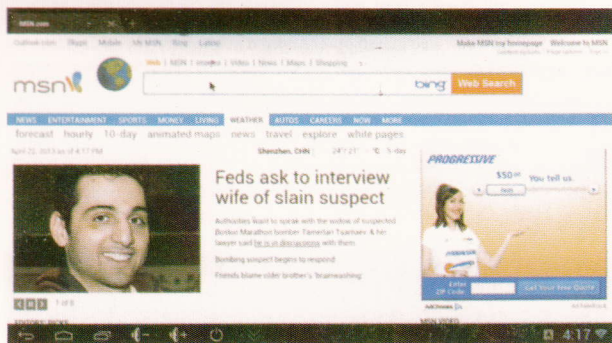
MSN.com

Outlook.com Skype Mobile My MSN Bing Latino

Make MSN my homepage Welcome to MSN

msn

Web | MSN | Images | Video | News | Maps | Shopping

bing Web Search

NEWS ENTERTAINMENT SPORTS MONEY LIVING WEATHER AUTOS CAREERS NOW MORE

forecast hourly 10-day animated maps news travel explore white pages

April 22, 2013 as of 4:17 PM

Shenzhen, CHN 24°/21° °C 5-day

Feds ask to interview wife of slain suspect

Authorities want to speak with the widow of suspected Boston Marathon bomber Tamerlan Tsarnaev. Her lawyer said he is in discussions with them.

Bombing suspect begins to respond

Friends blame older brother's 'brainwashing'

1 of 6

PROGRESSIVE

$50 Tell us

Enter ZIP Code:

Get Your New Quote

AdChoices

EDITORS' PICKS

MSN VIDEO

4:17